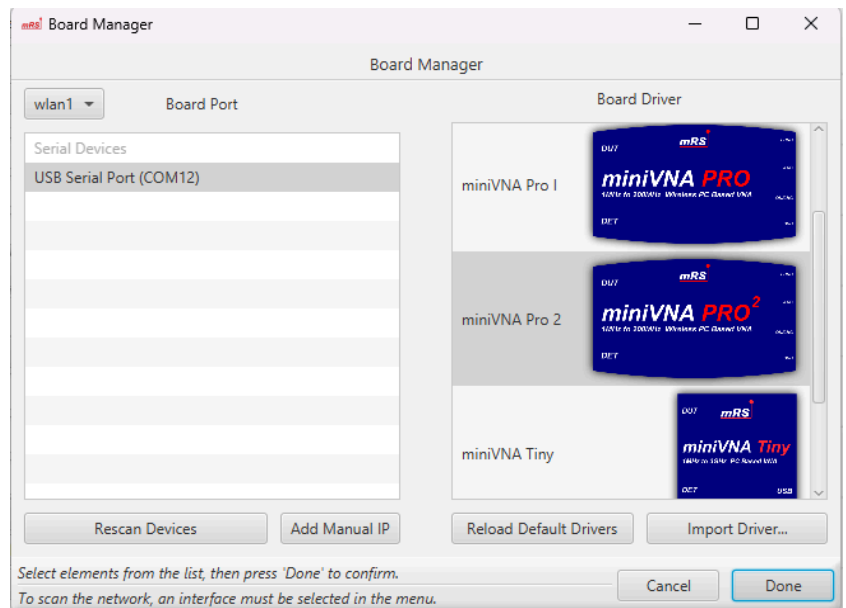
mRS Board Manager

Board Manager

wlan1 Board Port

Board Driver

Serial Devices
USB Serial Port (COM12)

miniVNA Pro I
DUT mRS miniVNA PRO DET

miniVNA Pro 2
DUT mRS miniVNA PRO$^2$ DET

miniVNA Tiny
DUT mRS miniVNA Tiny DET USB

Rescan Devices
Add Manual IP
Reload Default Drivers
Import Driver...

Select elements from the list, then press 'Done' to confirm.
To scan the network, an interface must be selected in the menu.

Cancel
Done